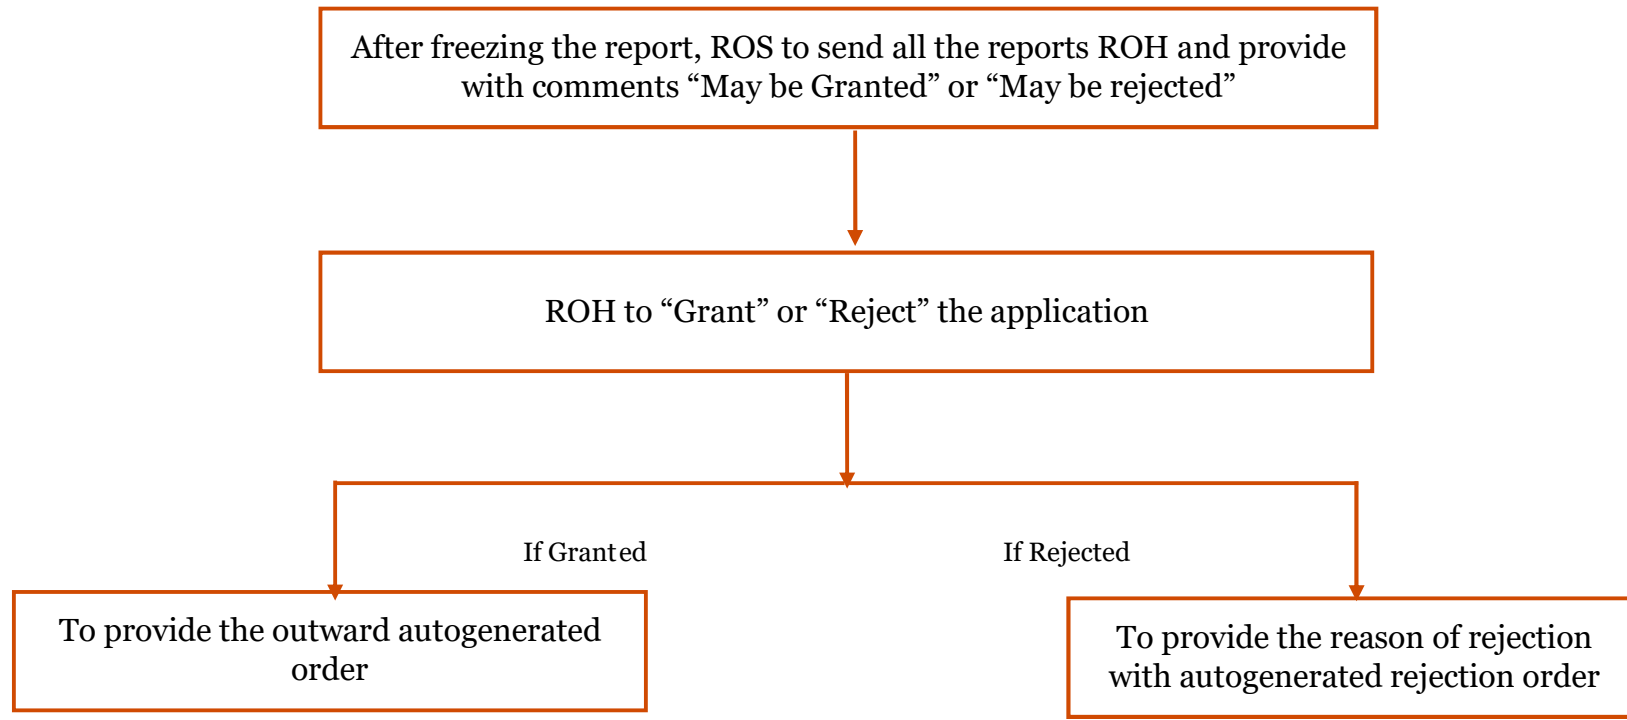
After freezing the report, ROS to send all the reports ROH and provide with comments “May be Granted” or “May be rejected”

ROH to “Grant” or “Reject” the application

If Granted

If Rejected

To provide the outward autogenerated order

To provide the reason of rejection with autogenerated rejection order